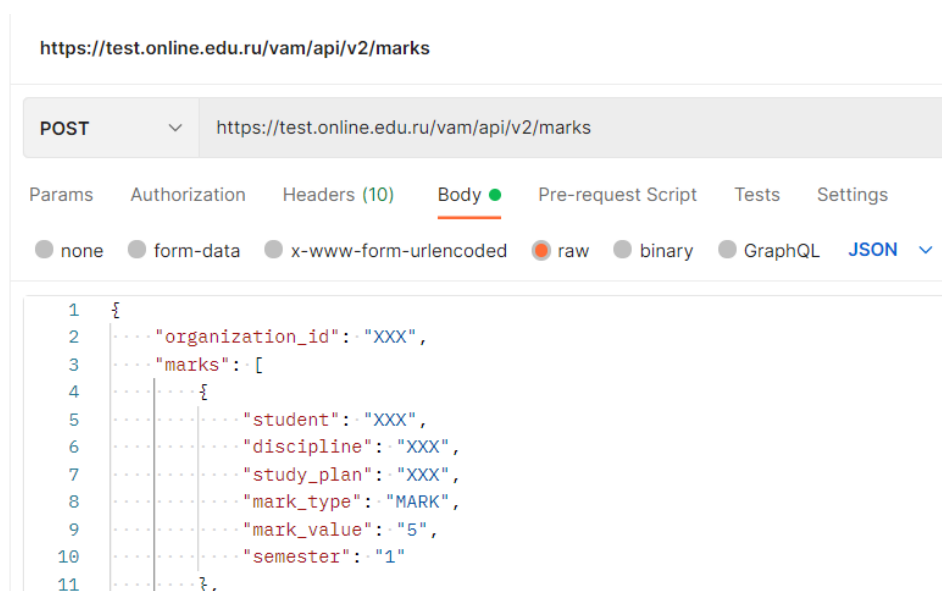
https://test.online.edu.ru/vam/api/v2/marks

POST https://test.online.edu.ru/vam/api/v2/marks

Params Authorization Headers (10) Body Pre-request Script Tests Settings

none form-data x-www-form-urlencoded raw binary GraphQL JSON

1 {
2 "organization_id": "XXX",
3 "marks": [
4 {
5 "student": "XXX",
6 "discipline": "XXX",
7 "study_plan": "XXX",
8 "mark_type": "MARK",
9 "mark_value": "5",
10 "semester": "1"
11 },